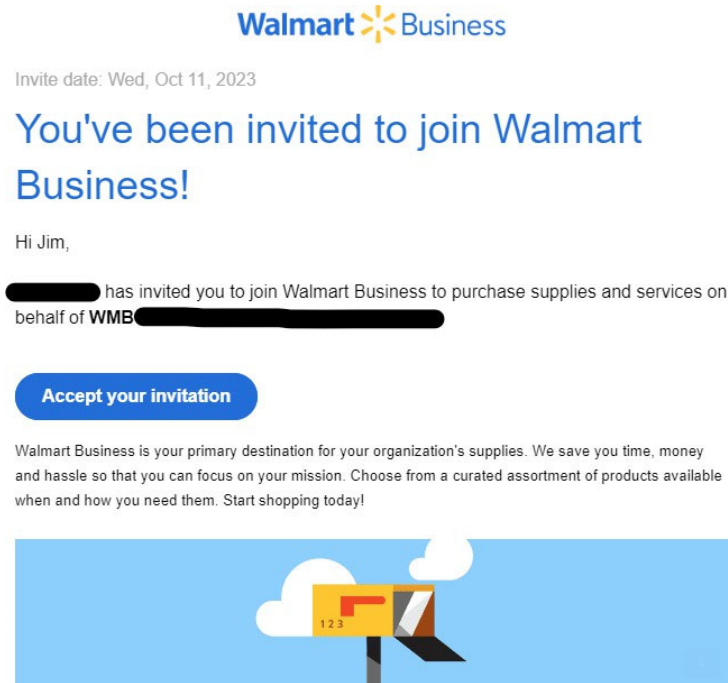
Walmart Business

Invite date: Wed, Oct 11, 2023

You've been invited to join Walmart Business!

Hi Jim,

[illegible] has invited you to join Walmart Business to purchase supplies and services on behalf of WMB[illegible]

Accept your invitation

Walmart Business is your primary destination for your organization's supplies. We save you time, money and hassle so that you can focus on your mission. Choose from a curated assortment of products available when and how you need them. Start shopping today!

1 2 3